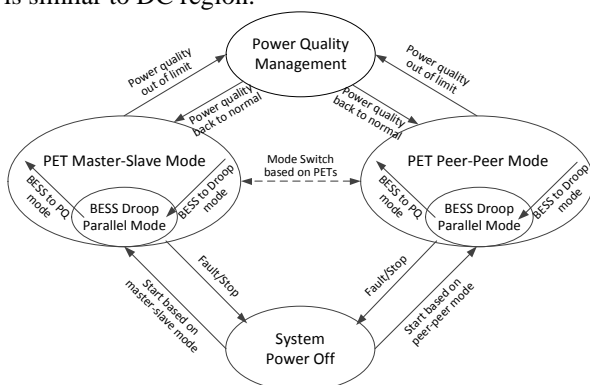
is similar to DC region.

Power Quality Management

Power quality out of limit

Power quality back to normal

Power quality back to normal

Power quality out of limit

PET Master-Slave Mode

BESS to PQ mode

BESS to Droop mode

BESS Droop Parallel Mode

Mode Switch based on PETs

PET Peer-Peer Mode

BESS to PQ mode

BESS to Droop mode

BESS Droop Parallel Mode

Fault/Stop

Start based on master-slave mode

Fault/Stop

Start based on peer-peer mode

System Power Off